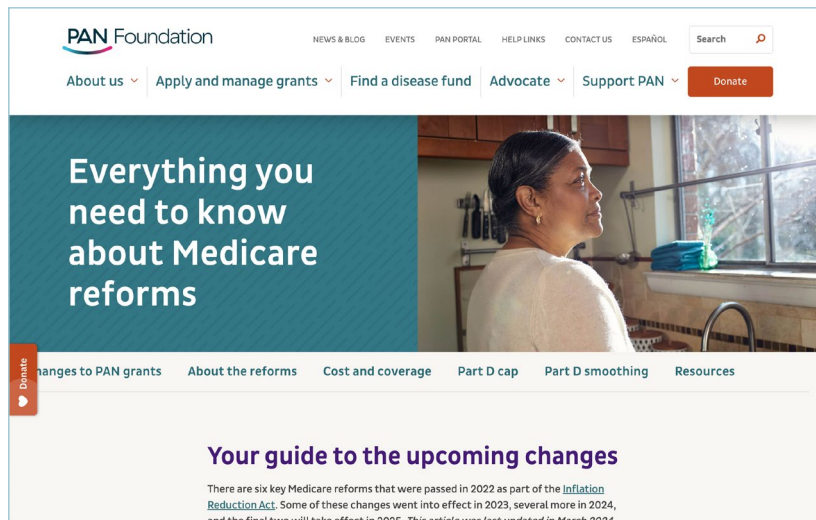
PAN Foundation

NEWS & BLOG EVENTS PAN PORTAL HELP LINKS CONTACT US ESPAÑOL Search

About us Apply and manage grants Find a disease fund Advocate Support PAN Donate

Everything you need to know about Medicare reforms

Donate

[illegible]hanges to PAN grants About the reforms Cost and coverage Part D cap Part D smoothing Resources

Your guide to the upcoming changes

There are six key Medicare reforms that were passed in 2022 as part of the Inflation Reduction Act. Some of these changes went into effect in 2023, several more in 2024, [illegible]